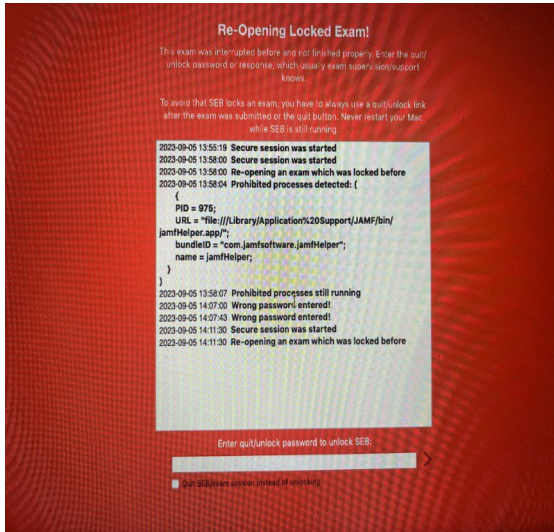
Re-Opening Locked Exam!

This exam was interrupted before and not finished properly. Enter the quit/unlock password or response, which usually exam supervision/support knows.

To avoid that SEB locks an exam, you have to always use a quit/unlock link after the exam was submitted or the quit button. Never restart your Mac while SEB is still running.

2023-09-05 13:55:19 Secure session was started
2023-09-05 13:58:00 Secure session was started
2023-09-05 13:58:00 Re-opening an exam which was locked before
2023-09-05 13:58:04 Prohibited processes detected: (
{
PID = 975;
URL = "file:///Library/Application%20Support/JAMF/bin/jamfHelper.app/";
bundleID = "com.jamfsoftware.jamfHelper";
name = jamfHelper;
}
)
2023-09-05 13:58:07 Prohibited processes still running
2023-09-05 14:07:00 Wrong password entered!
2023-09-05 14:07:43 Wrong password entered!
2023-09-05 14:11:30 Secure session was started
2023-09-05 14:11:30 Re-opening an exam which was locked before

Enter quit/unlock password to unlock SEB:

Quit SEB/exam session instead of unlocking